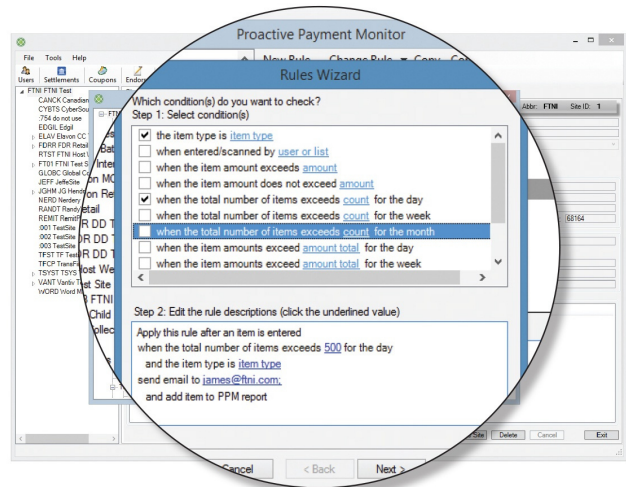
Proactive Payment Monitor

File Tools Help

Users Settlements Coupons Endor

FTNI FTNI Test
CANCK Canadian
CYBTS CyberSou
:754 do not use
EDGIL Edgil
ELAV Elavon CC
FDRR FDR Retail
RTST FTNI Host V
FT01 FTNI Test S
GLOBC Global Co
JEFF JeffeSite
JGHM JG Hend
NERD Nerdery
RANDT RandyTe
REMIT RemitP
:001 TestSite
:002 TestSite
:003 TestSite
TFST TF Testi
TFCP TransFi
TSYST TSYS
VANT Vantiv T
WORD Word M

Bat
Inter
on MC
on Re
etail
R DD T
R DD T
R DD T
Host We
t Site
FTNI
Child
ollec

New Rule Change Rule Copy Co

Rules Wizard

Abbr: FTNI Site ID: 1

68164

Which condition(s) do you want to check?
Step 1: Select condition(s)

☑ the item type is item type
☐ when entered/scanned by user or list
☐ when the item amount exceeds amount
☐ when the item amount does not exceed amount
☑ when the total number of items exceeds count for the day
☐ when the total number of items exceeds count for the week
☐ when the total number of items exceeds count for the month
☐ when the item amounts exceed amount total for the day
☐ when the item amounts exceed amount total for the week

Step 2: Edit the rule descriptions (click the underlined value)

Apply this rule after an item is entered
when the total number of items exceeds 500 for the day
and the item type is item type
send email to james@ftni.com;
and add item to PPM report

Cancel < Back Next >

Site Delete Cancel Exit